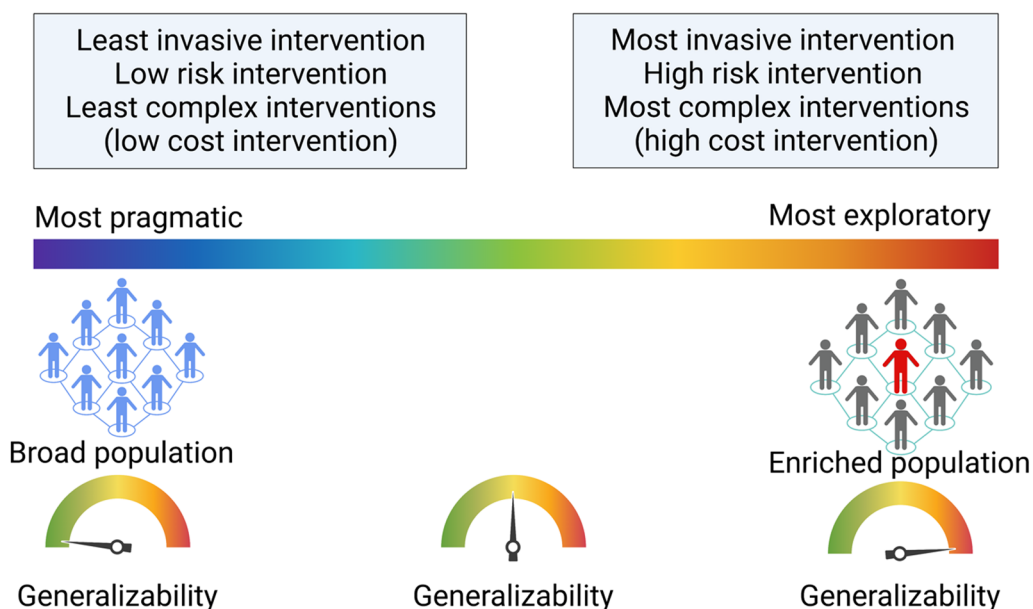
Least invasive intervention
Low risk intervention
Least complex interventions
(low cost intervention)

Most invasive intervention
High risk intervention
Most complex interventions
(high cost intervention)

Most pragmatic

Most exploratory

Broad population

Enriched population

Generalizability

Generalizability

Generalizability